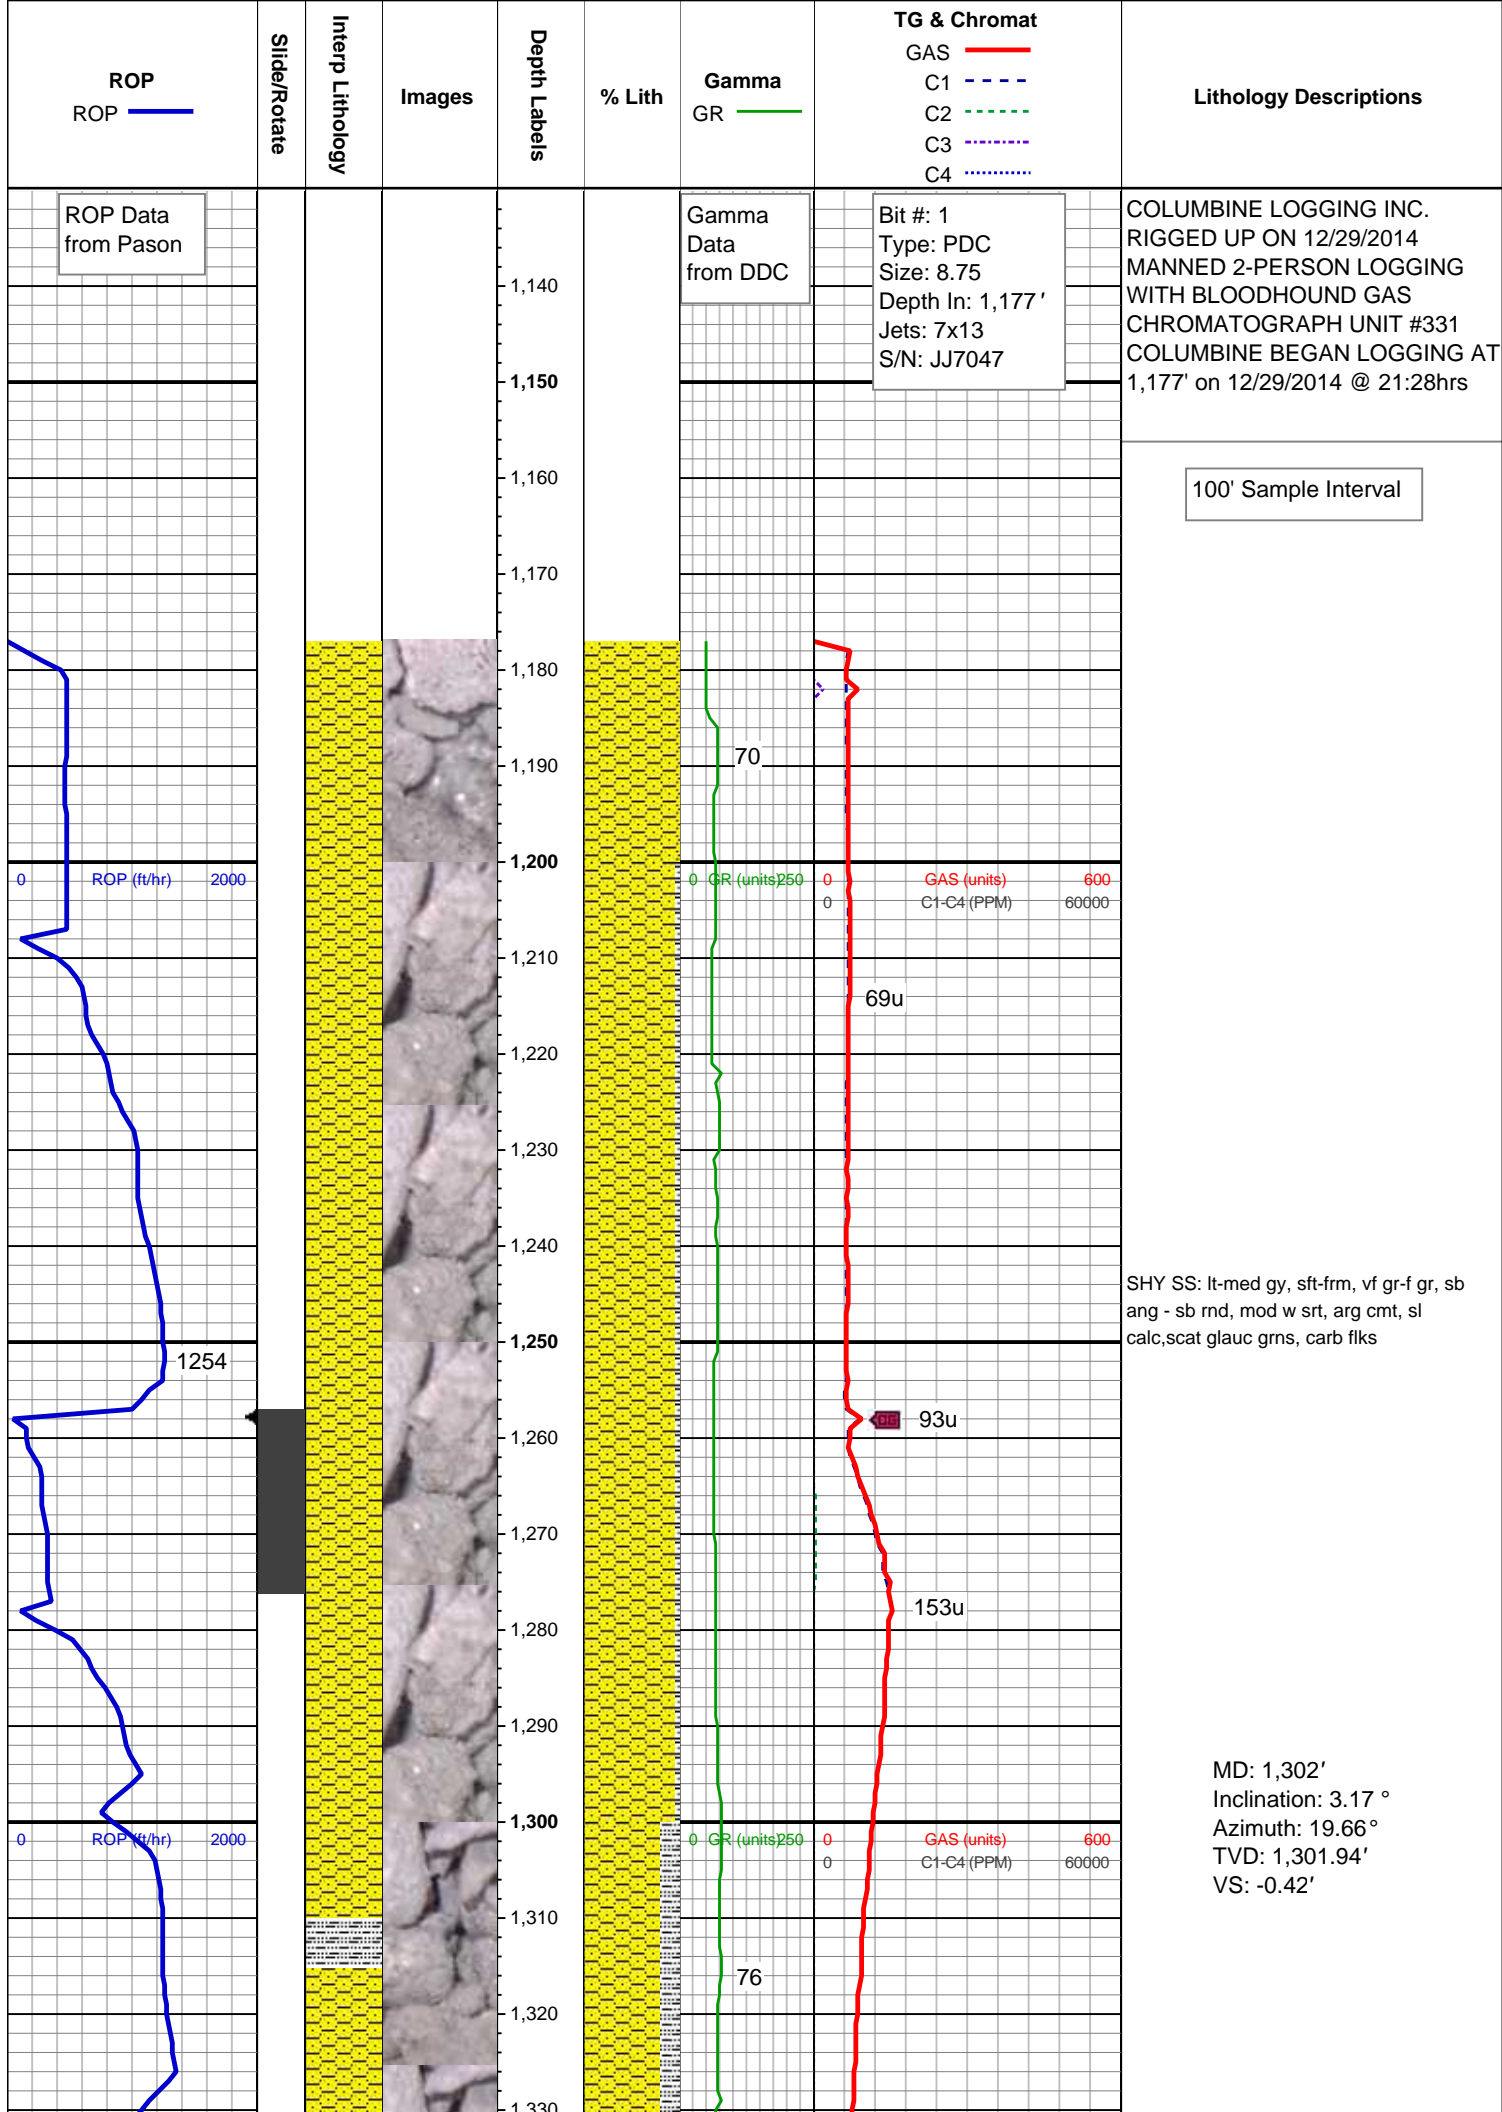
ROP
ROP

Slide/Rotate

Interp Lithology

Images

Depth Labels

% Lith

Gamma
GR

TG & Chromat
GAS
C1
C2
C3
C4

Lithology Descriptions

ROP Data from Pason

Gamma Data from DDC

Bit #: 1
Type: PDC
Size: 8.75
Depth In: 1,177′
Jets: 7x13
S/N: JJ7047

COLUMBINE LOGGING INC. RIGGED UP ON 12/29/2014 MANNED 2-PERSON LOGGING WITH BLOODHOUND GAS CHROMATOGRAPH UNIT #331 COLUMBINE BEGAN LOGGING AT 1,177' on 12/29/2014 @ 21:28hrs

100' Sample Interval

1,140
1,150
1,160
1,170
1,180
1,190
70
1,200
0 ROP (ft/hr) 2000
0 GR (units) 250
0 GAS (units) 600
0 C1-C4 (PPM) 60000
1,210
69u
1,220
1,230
1,240
1,250
1254
1,260
93u
1,270
1,280
153u
1,290
1,300
0 ROP (ft/hr) 2000
0 GR (units) 250
0 GAS (units) 600
0 C1-C4 (PPM) 60000
1,310
76
1,320
1,330

SHY SS: lt-med gy, sft-frm, vf gr-f gr, sb ang - sb rnd, mod w srt, arg cmt, sl calc,scat glauc grns, carb flks

MD: 1,302′
Inclination: 3.17 °
Azimuth: 19.66 °
TVD: 1,301.94′
VS: -0.42′